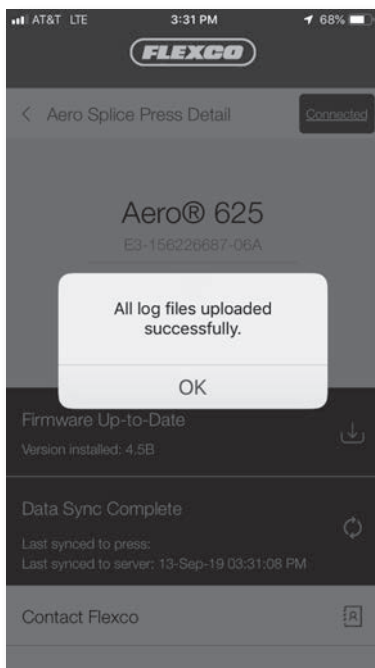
AT&T LTE 3:31 PM 68%

FLEXCO

< Aero Splice Press Detail

Connected

Aero® 625

E3-156226687-06A

All log files uploaded successfully.

OK

Firmware Up-to-Date

Version installed: 4.5B

Data Sync Complete

Last synced to press:
Last synced to server: 13-Sep-19 03:31:08 PM

Contact Flexco